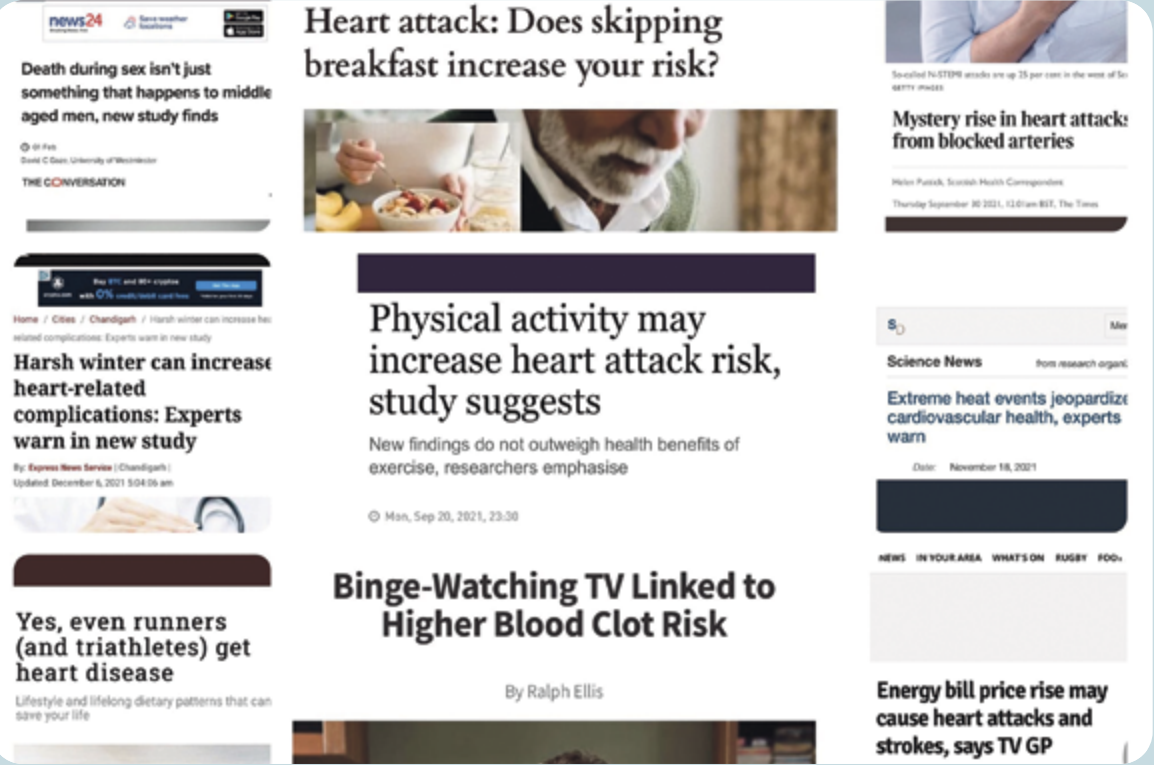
news24 Save weather locations

Death during sex isn't just something that happens to middle aged men, new study finds

01 Feb
David C Gaze, University of Westminster

THE CONVERSATION

Buy BTC and 80+ crypto with 0% credit/debit card fees

Home / Cities / Chandigarh / Harsh winter can increase heart-related complications: Experts warn in new study

Harsh winter can increase heart-related complications: Experts warn in new study

By: Express News Service | Chandigarh |
Updated: December 6, 2021 5:04:06 am

Yes, even runners (and triathletes) get heart disease

Lifestyle and lifelong dietary patterns that can save your life

Heart attack: Does skipping breakfast increase your risk?

Physical activity may increase heart attack risk, study suggests

New findings do not outweigh health benefits of exercise, researchers emphasise

Mon, Sep 20, 2021, 23:30

Binge-Watching TV Linked to Higher Blood Clot Risk

By Ralph Ellis

So-called N-STEMI attacks are up 25 per cent in the west of Sc
GETTY IMAGES

Mystery rise in heart attacks from blocked arteries

Helen Puttick, Scottish Health Correspondent
Thursday September 30 2021, 12.01am BST, The Times

Science News from research organ

Extreme heat events jeopardize cardiovascular health, experts warn

Date: November 18, 2021

NEWS IN YOUR AREA WHAT'S ON RUGBY FOO

Energy bill price rise may cause heart attacks and strokes, says TV GP